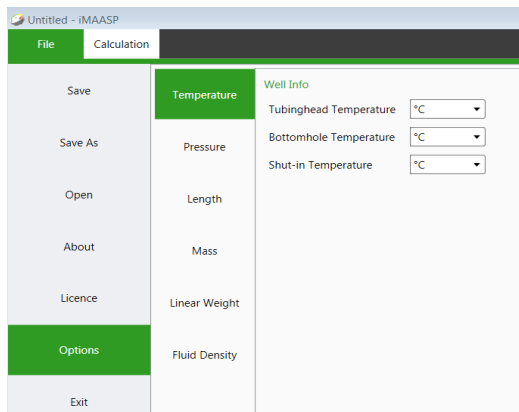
Untitled - iMAASP

File
Calculation

Save
Save As
Open
About
Licence
Options
Exit

Temperature
Pressure
Length
Mass
Linear Weight
Fluid Density

Well Info
Tubinghead Temperature °C
Bottomhole Temperature °C
Shut-in Temperature °C